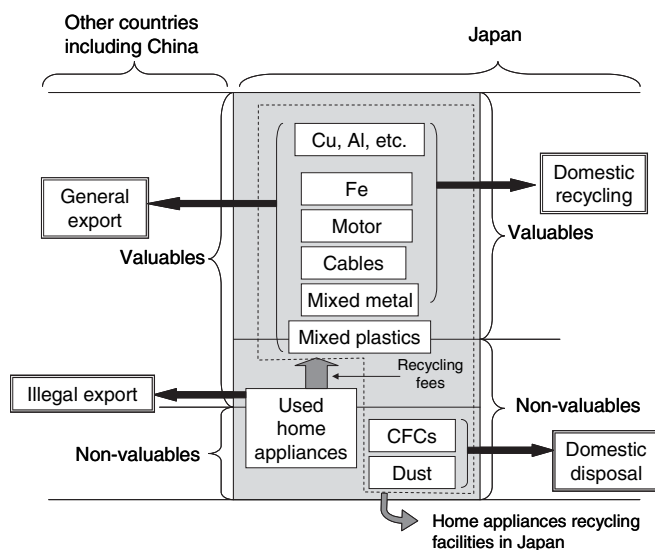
Other countries including China

Japan

Cu, Al, etc.

Fe

Motor

Cables

Mixed metal

Mixed plastics

General export

Domestic recycling

Valuables

Valuables

Recycling fees

Illegal export

Used home appliances

Non-valuables

Non-valuables

CFCs

Dust

Domestic disposal

Home appliances recycling facilities in Japan